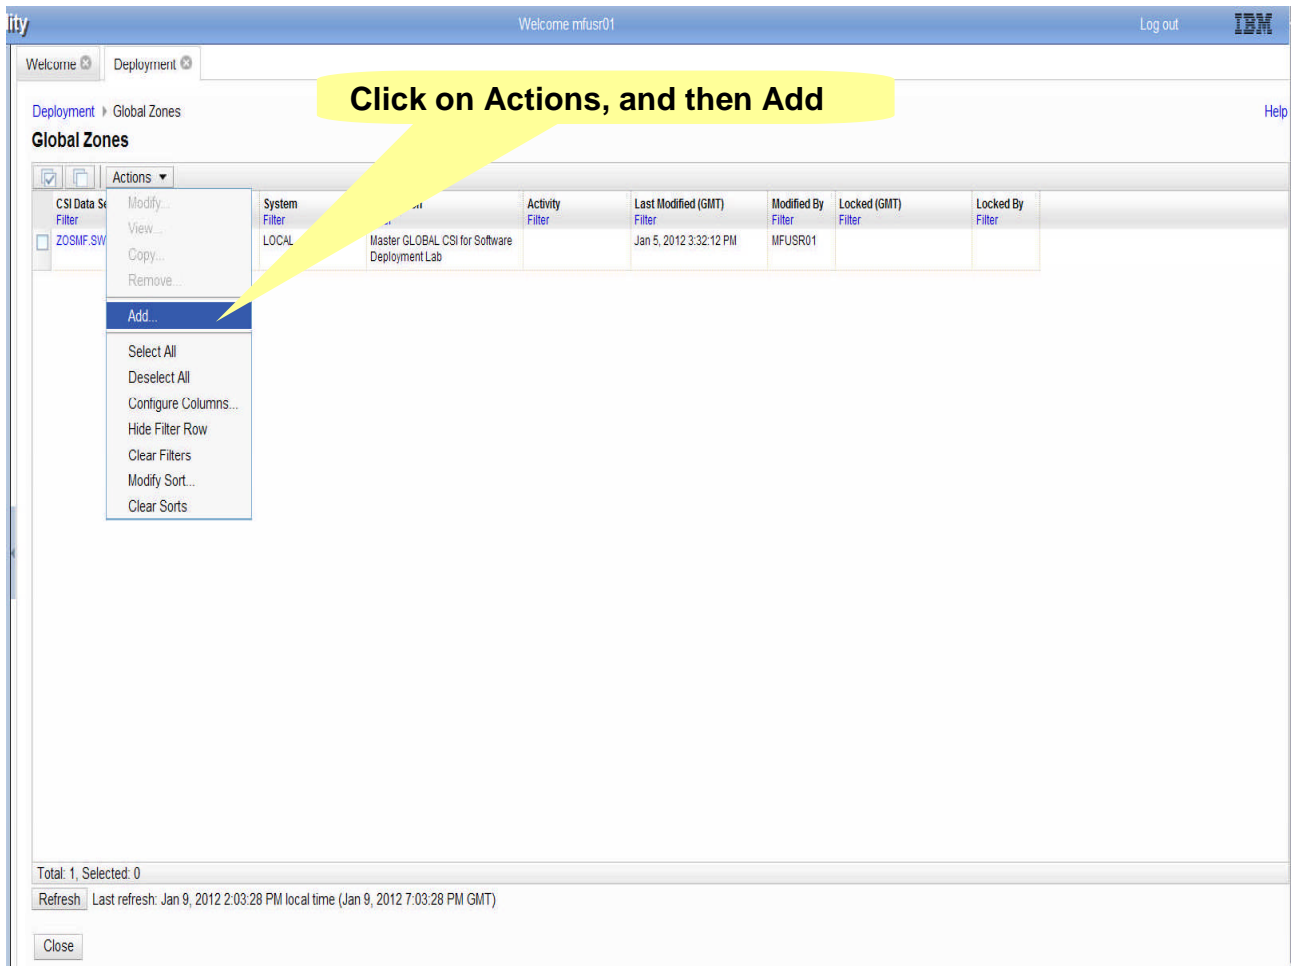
ity Welcome mfusr01 Log out IBM

Welcome Deployment

Click on Actions, and then Add

Deployment ▸ Global Zones

Help

Global Zones

Actions ▾

Modify...
View...
Copy...
Remove...
Add...
Select All
Deselect All
Configure Columns...
Hide Filter Row
Clear Filters
Modify Sort...
Clear Sorts

| CSI Data Se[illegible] Filter | System Filter | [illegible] | Activity Filter | Last Modified (GMT) Filter | Modified By Filter | Locked (GMT) Filter | Locked By Filter |
|---|---|---|---|---|---|---|---|
| ZOSMF.SW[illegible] | LOCAL | Master GLOBAL CSI for Software Deployment Lab | | Jan 5, 2012 3:32:12 PM | MFUSR01 | | |

Total: 1, Selected: 0

Refresh Last refresh: Jan 9, 2012 2:03:28 PM local time (Jan 9, 2012 7:03:28 PM GMT)

Close